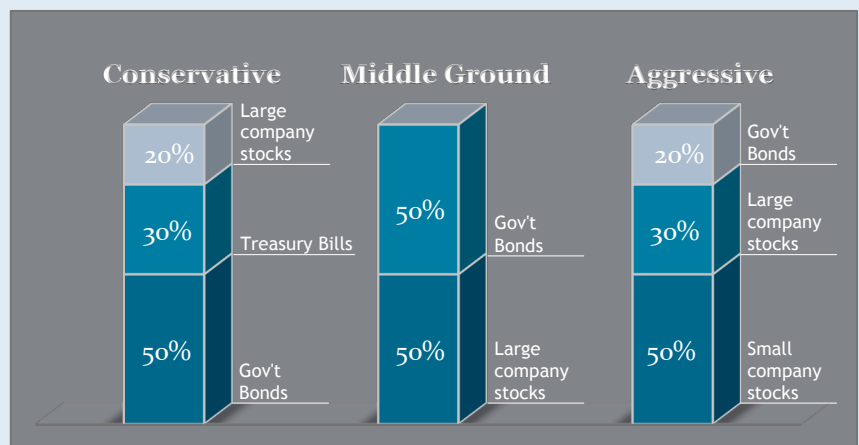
Conservative

20%
Large company stocks

30%
Treasury Bills

50%
Gov't Bonds

Middle Ground

50%
Gov't Bonds

50%
Large company stocks

Aggressive

20%
Gov't Bonds

30%
Large company stocks

50%
Small company stocks